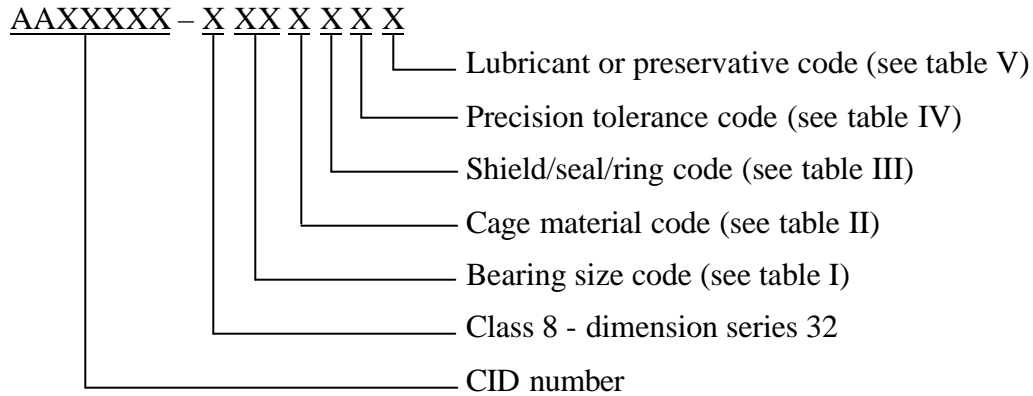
AAXXXXX – X XX X X X X

Lubricant or preservative code (see table V)

Precision tolerance code (see table IV)

Shield/seal/ring code (see table III)

Cage material code (see table II)

Bearing size code (see table I)

Class 8 - dimension series 32

CID number